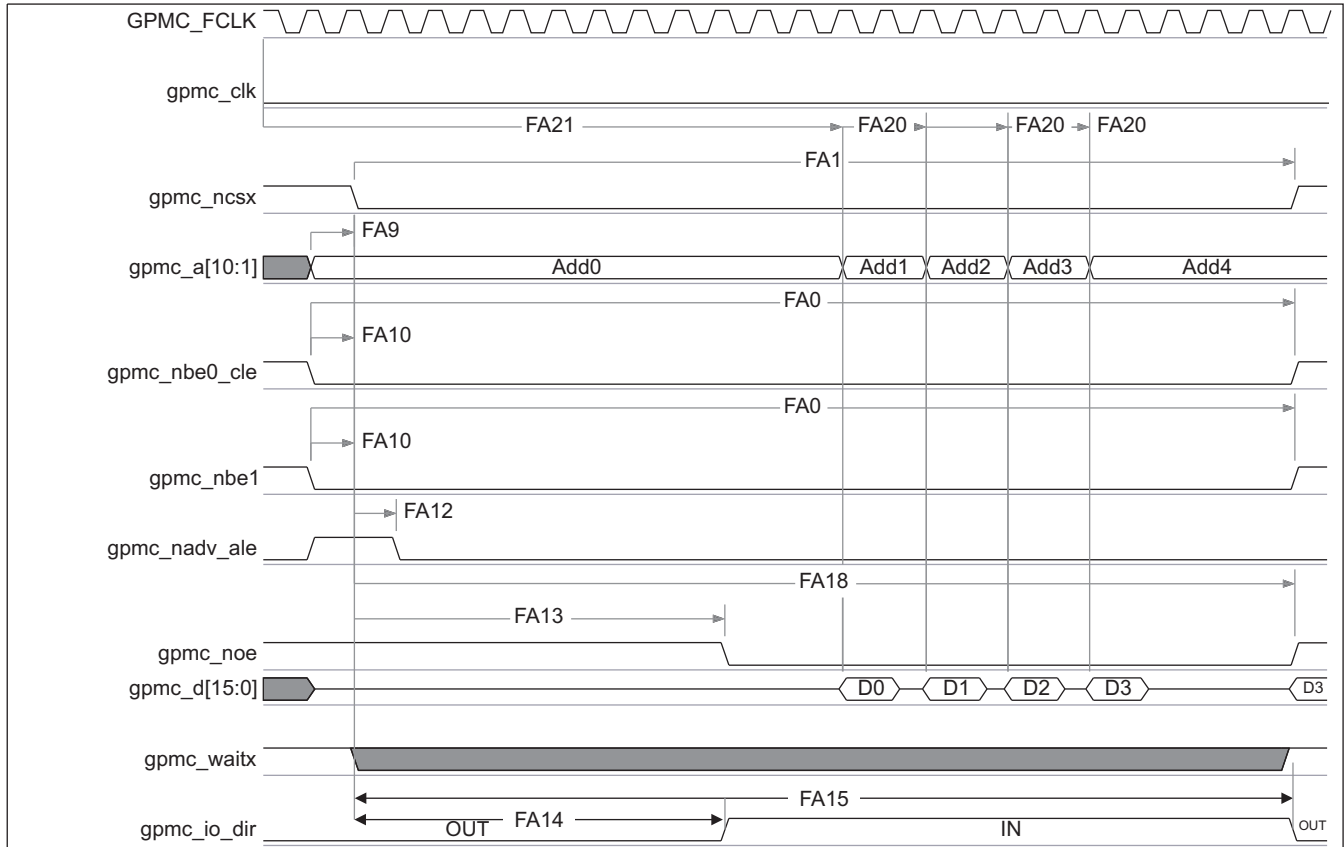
GPMC_FCLK

gpmc_clk

FA21 FA20 FA20 FA20

FA1

gpmc_ncsx

FA9

gpmc_a[10:1] Add0 Add1 Add2 Add3 Add4

FA0

FA10

gpmc_nbe0_cle

FA0

FA10

gpmc_nbe1

FA12

gpmc_nadv_ale

FA18

FA13

gpmc_noe

gpmc_d[15:0] D0 D1 D2 D3 D3

gpmc_waitx

FA15

gpmc_io_dir OUT FA14 IN OUT